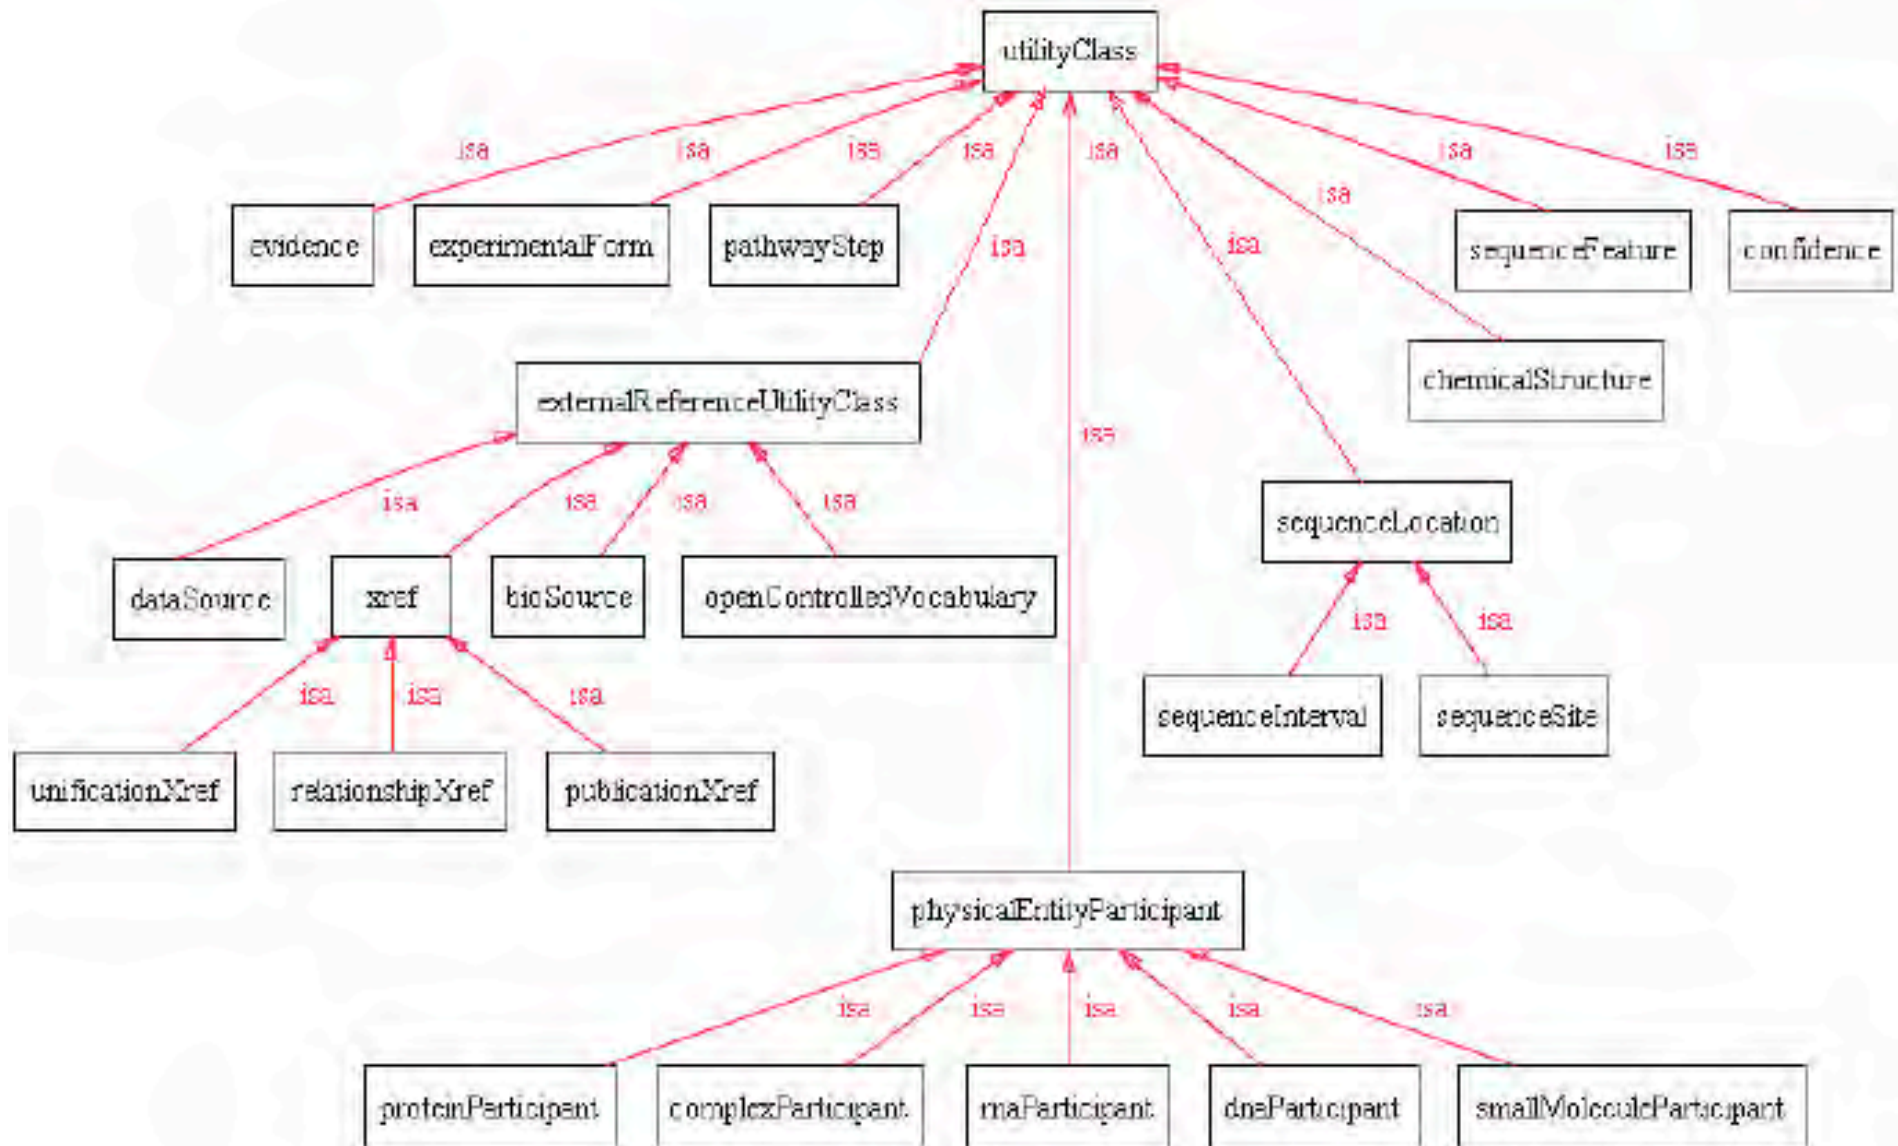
utilityClass

isa isa isa isa isa isa isa isa

evidence experimentalForm pathwayStep sequenceFeature confidence

isa isa isa

chemicalStructure

externalReferenceUtilityClass

isa

isa isa isa isa

sequenceLocation

dataSource xref bioSource openControlledVocabulary

isa isa

isa isa isa

sequenceInterval sequenceSite

unificationXref relationshipXref publicationXref

physicalEntityParticipant

isa isa isa isa isa

proteinParticipant complexParticipant rnaParticipant dnaParticipant smallMoleculeParticipant